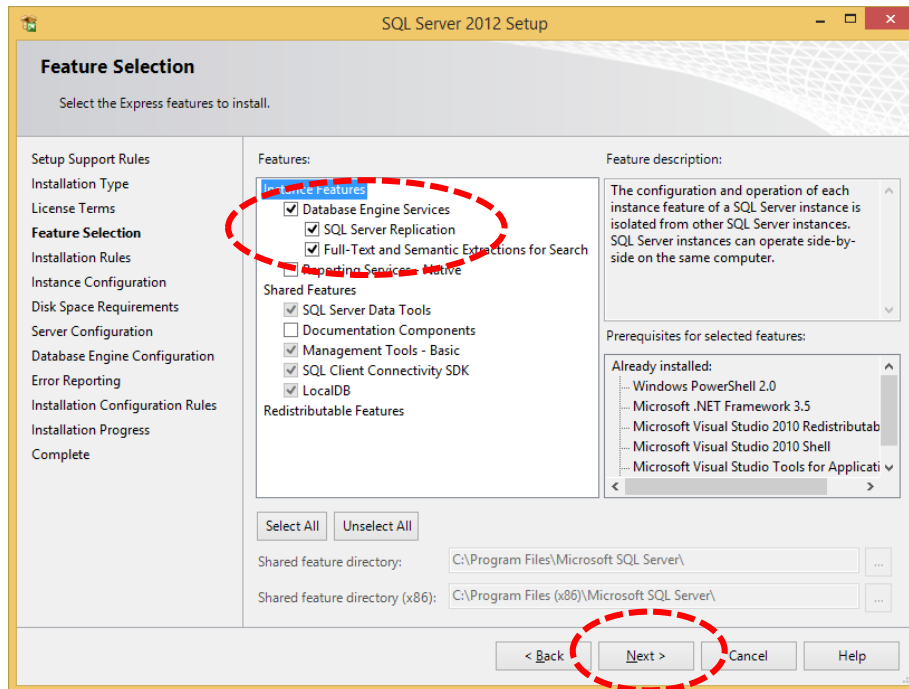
SQL Server 2012 Setup

Feature Selection

Select the Express features to install.

Setup Support Rules
Installation Type
License Terms
Feature Selection
Installation Rules
Instance Configuration
Disk Space Requirements
Server Configuration
Database Engine Configuration
Error Reporting
Installation Configuration Rules
Installation Progress
Complete

Features:

Instance Features
Database Engine Services
SQL Server Replication
Full-Text and Semantic Extractions for Search
Reporting Services - Native
Shared Features
SQL Server Data Tools
Documentation Components
Management Tools - Basic
SQL Client Connectivity SDK
LocalDB
Redistributable Features

Feature description:

The configuration and operation of each instance feature of a SQL Server instance is isolated from other SQL Server instances. SQL Server instances can operate side-by-side on the same computer.

Prerequisites for selected features:

Already installed:
Windows PowerShell 2.0
Microsoft .NET Framework 3.5
Microsoft Visual Studio 2010 Redistributab
Microsoft Visual Studio 2010 Shell
Microsoft Visual Studio Tools for Applicati

Select All
Unselect All

Shared feature directory:
C:\Program Files\Microsoft SQL Server\
...

Shared feature directory (x86):
C:\Program Files (x86)\Microsoft SQL Server\
...

< Back
Next >
Cancel
Help